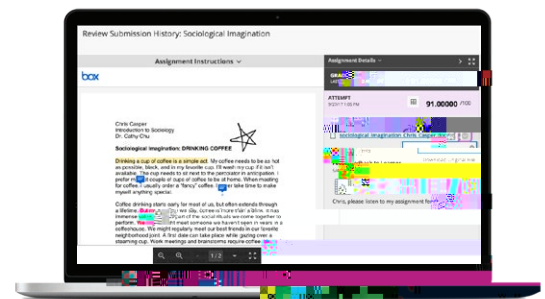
Review Submission History: Sociological Imagination

Assignment Instructions

box

Assignment Details

ATTEMPT

91.00000 /100

sociological imagination: Cooper.docx

Chris, please listen to my assignment fe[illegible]

Chris Cooper
Introduction to Sociology
Dr. Cathy Chu

Sociological imagination: DRINKING COFFEE

Drinking a cup of coffee is a simple act. My coffee needs to be as hot as possible, black, and in my favorite mug. I'll wash my cup if it isn't available. The cup needs to sit next to the percolator in anticipation. I prefer a small couple of cups of coffee to be at home. When making for coffee I usually order a "fancy" coffee. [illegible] take time to make myself anything special.

Coffee drinking starts early for most of us, but often extends through a lifetime. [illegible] we all, day, becomes more than a little. It has become a big part of the social rituals we seem to perform. We want to meet someone we haven't seen in years in a coffeehouse. We might regularly meet our best friends in our favorite neighborhood joint. A first date can take place while gazing over a steaming cup. Work meetings and brainstorms require coffee

1 / 2